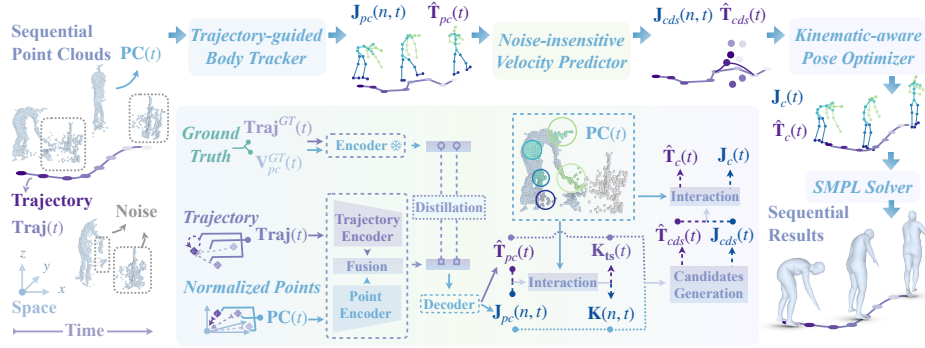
Sequential Point Clouds

$\mathbf{PC}(t)$

Trajectory-guided Body Tracker

$\mathbf{J}_{pc}(n,t)$ $\hat{\mathbf{T}}_{pc}(t)$

Noise-insensitive Velocity Predictor

$\mathbf{J}_{cds}(n,t)$ $\hat{\mathbf{T}}_{cds}(t)$

Kinematic-aware Pose Optimizer

$\mathbf{J}_c(t)$

$\hat{\mathbf{T}}_c(t)$

Ground Truth

$\mathbf{Traj}^{GT}(t)$

$\mathbf{V}_{pc}^{GT}(t)$

Encoder

Distillation

$\mathbf{PC}(t)$

$\hat{\mathbf{T}}_c(t)$ $\mathbf{J}_c(t)$

Interaction

SMPL Solver

Trajectory

$\mathbf{Traj}(t)$

Noise

Trajectory

$\mathbf{Traj}(t)$

Trajectory Encoder

Fusion

Point Encoder

Normalized Points

$\mathbf{PC}(t)$

Decoder

$\hat{\mathbf{T}}_{pc}(t)$

$\mathbf{K}_{ts}(t)$

Interaction

$\mathbf{J}_{pc}(n,t)$

$\mathbf{K}(n,t)$

$\hat{\mathbf{T}}_{cds}(t)$ $\mathbf{J}_{cds}(t)$

Candidates Generation

Sequential Results

$z$ $y$ $x$

Space

Time